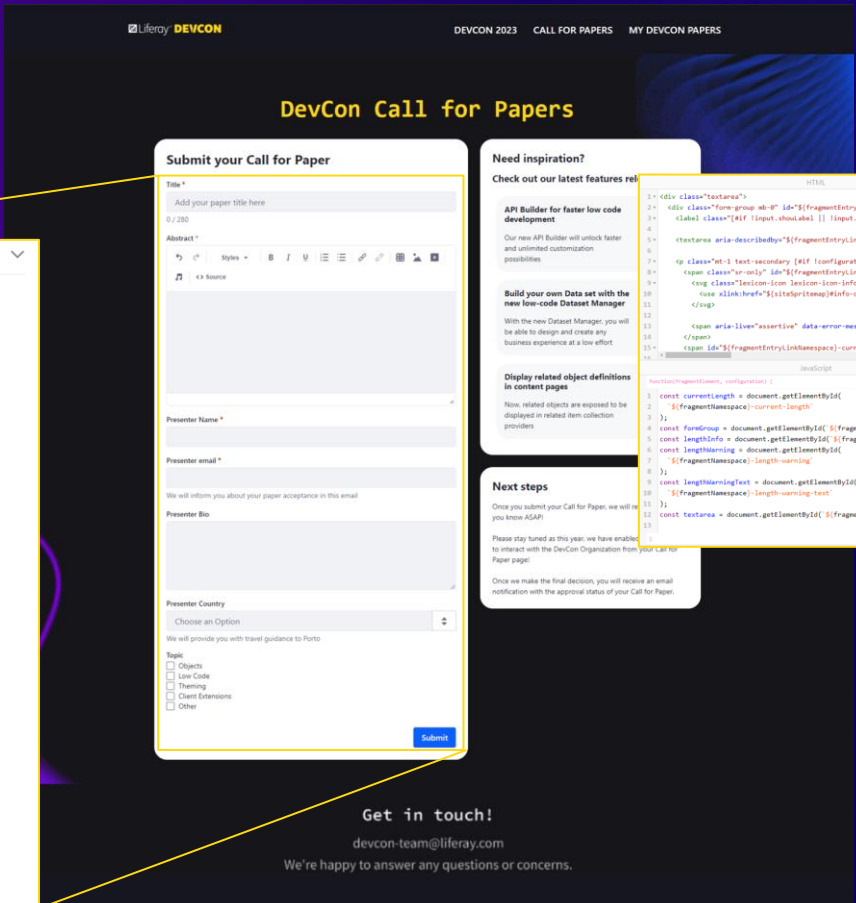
Liferay DEVCON

DEVCON 2023 CALL FOR PAPERS MY DEVCON PAPERS

DevCon Call for Papers

Submit your Call for Paper

Title *

Add your paper title here

0 / 280

Abstract *

Styles B I U Source

Presenter Name *

Presenter email *

We will inform you about your paper acceptance in this email

Presenter Bio

Presenter Country

Choose an Option

We will provide you with travel guidance to Porto

Topic

Objects

Low Code

Theming

Client Extensions

Other

Submit

Need inspiration?

Check out our latest features rel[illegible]

API Builder for faster low code development

Our new API Builder will unlock faster and unlimited customization possibilities

Build your own Data set with the new low-code Dataset Manager

With the new Dataset Manager, you will be able to design and create any business experience at a low effort

Display related object definitions in content pages

Now, related objects are exposed to be displayed in related item collection providers

Next steps

Once you submit your Call for Paper, we will re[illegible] you know ASAP!

Please stay tuned as this year, we have enabled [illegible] to interact with the DevCon Organization from your Call for Paper page!

Once we make the final decision, you will receive an email notification with the approval status of your Call for Paper.

HTML

1 <div class="textarea">
2 <div class="form-group mb-0" id="${fragmentEntry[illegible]
3 <label class="[#if !input.showLabel || !input.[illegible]
4
5 <textarea aria-describedby="${fragmentEntryLin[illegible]
6
7 <p class="mt-1 text-secondary [#if !configurat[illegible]
8 <span class="sr-only" id="${fragmentEntryLin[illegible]
9 <svg class="lexicon-icon lexicon-icon-info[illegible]
10 <use xlink:href="${siteSpritemap}#info-c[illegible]
11 </svg>
12
13 <span aria-live="assertive" data-error-mes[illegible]
14 </span>
15 <span id="${fragmentEntryLinkNamespace}-curr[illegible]

JavaScript

function(fragmentElement, configuration) {

1 const currentLength = document.getElementById(
2 `${fragmentNamespace}-current-length`
3 );
4 const formGroup = document.getElementById(`${fragm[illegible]
5 const lengthInfo = document.getElementById(`${frag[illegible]
6 const lengthWarning = document.getElementById(
7 `${fragmentNamespace}-length-warning`
8 );
9 const lengthWarningText = document.getElementById([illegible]
10 `${fragmentNamespace}-length-warning-text`
11 );
12 const textarea = document.getElementById(`${fragme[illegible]

Get in touch!

devcon-team@liferay.com

We're happy to answer any questions or concerns.